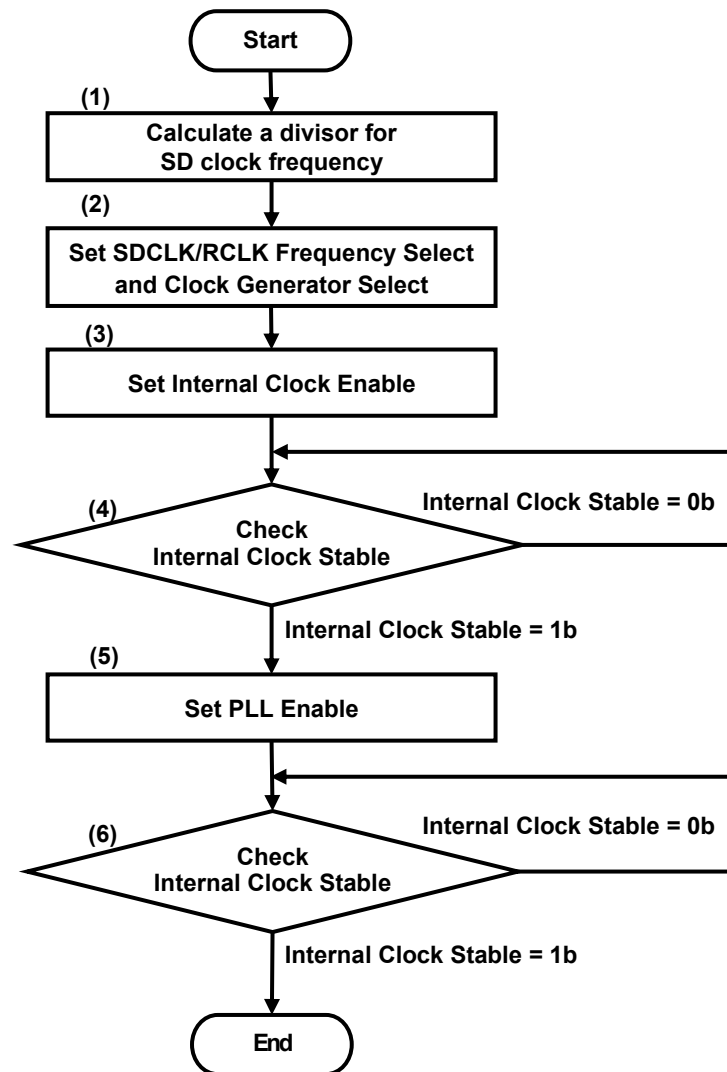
Start

(1)
Calculate a divisor for SD clock frequency

(2)
Set SDCLK/RCLK Frequency Select and Clock Generator Select

(3)
Set Internal Clock Enable

(4)
Check Internal Clock Stable

Internal Clock Stable = 0b

Internal Clock Stable = 1b

(5)
Set PLL Enable

(6)
Check Internal Clock Stable

Internal Clock Stable = 0b

Internal Clock Stable = 1b

End